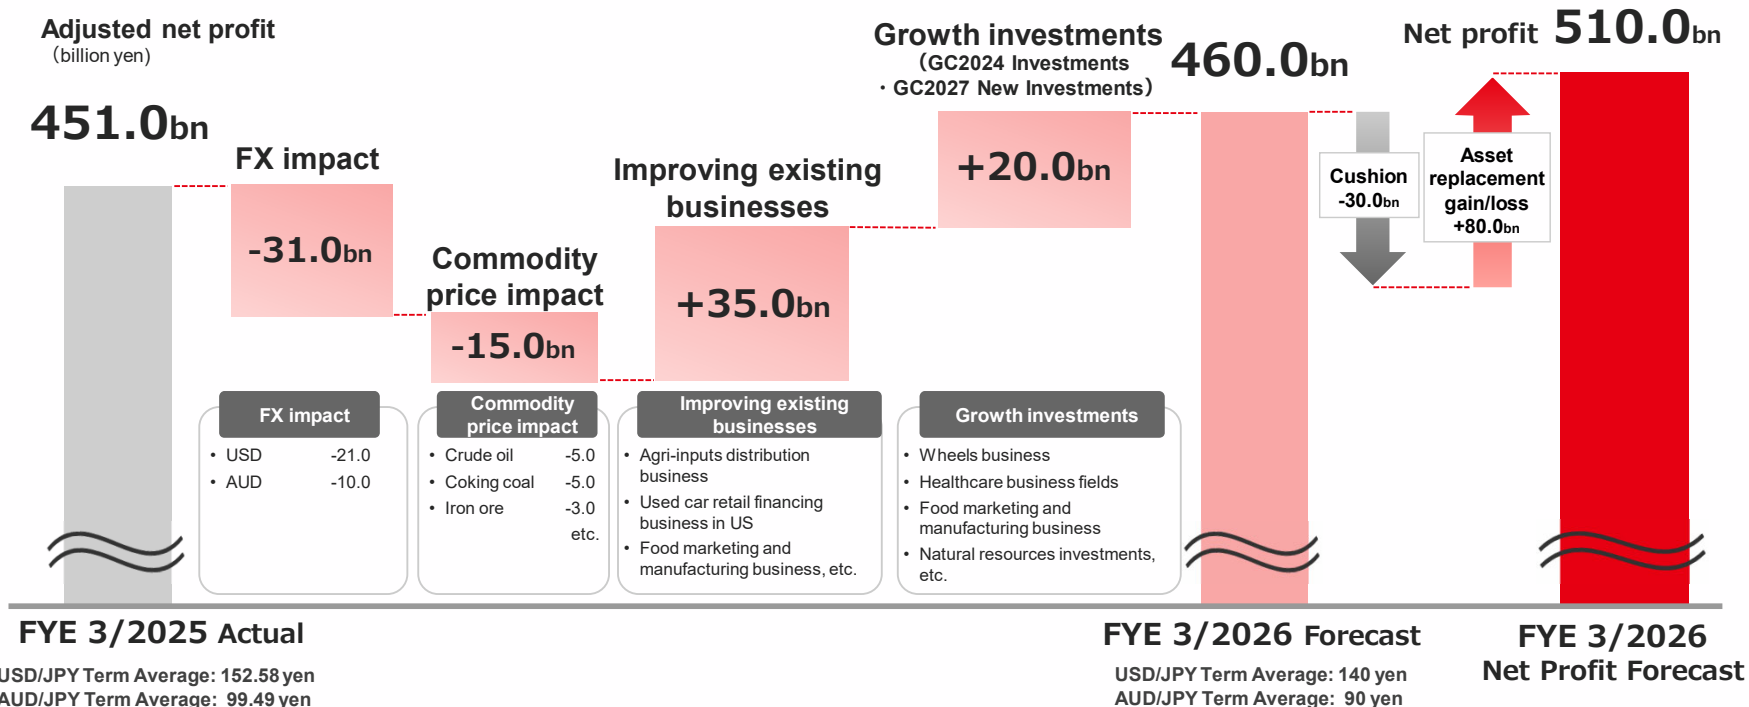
Adjusted net profit
(billion yen)

451.0bn

FX impact

-31.0bn

Commodity price impact

-15.0bn

Improving existing businesses

+35.0bn

Growth investments
(GC2024 Investments
・GC2027 New Investments)

+20.0bn

460.0bn

Cushion
-30.0bn

Asset replacement gain/loss
+80.0bn

Net profit 510.0bn

FX impact
・ USD -21.0
・ AUD -10.0

Commodity price impact
・ Crude oil -5.0
・ Coking coal -5.0
・ Iron ore -3.0
etc.

Improving existing businesses
・ Agri-inputs distribution business
・ Used car retail financing business in US
・ Food marketing and manufacturing business, etc.

Growth investments
・ Wheels business
・ Healthcare business fields
・ Food marketing and manufacturing business
・ Natural resources investments, etc.

FYE 3/2025 Actual
USD/JPY Term Average: 152.58 yen
AUD/JPY Term Average: 99.49 yen

FYE 3/2026 Forecast
USD/JPY Term Average: 140 yen
AUD/JPY Term Average: 90 yen

FYE 3/2026
Net Profit Forecast